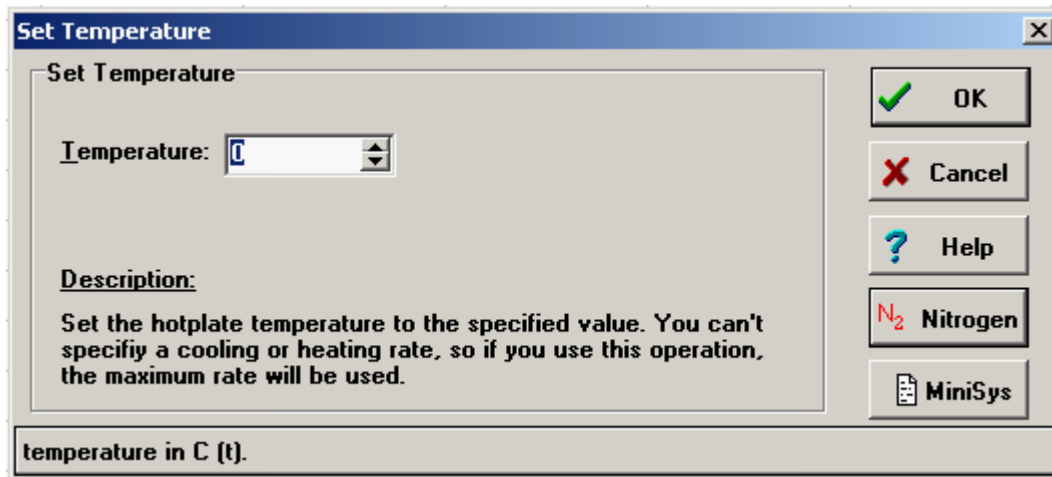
Set Temperature

Set Temperature

Temperature: 0

Description:

Set the hotplate temperature to the specified value. You can't specifiy a cooling or heating rate, so if you use this operation, the maximum rate will be used.

OK

Cancel

Help

$N_2$ Nitrogen

MiniSys

temperature in C (t).